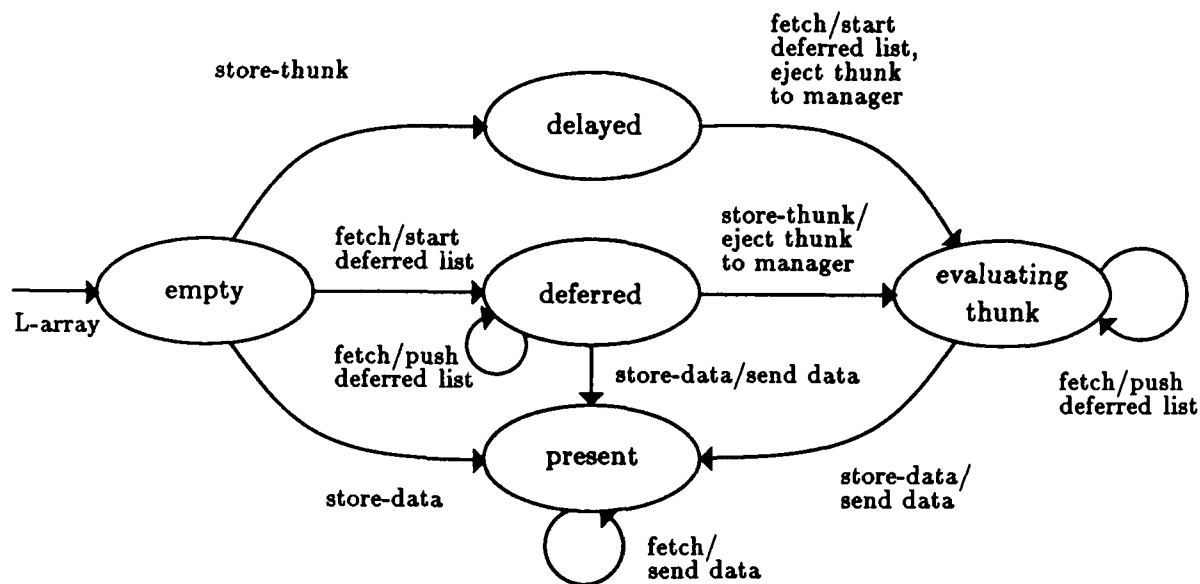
store-thunk

delayed

fetch/start deferred list, eject thunk to manager

L-array

empty

fetch/start deferred list

deferred

store-thunk/ eject thunk to manager

evaluating thunk

fetch/push deferred list

store-data/send data

fetch/push deferred list

present

store-data

store-data/ send data

fetch/ send data